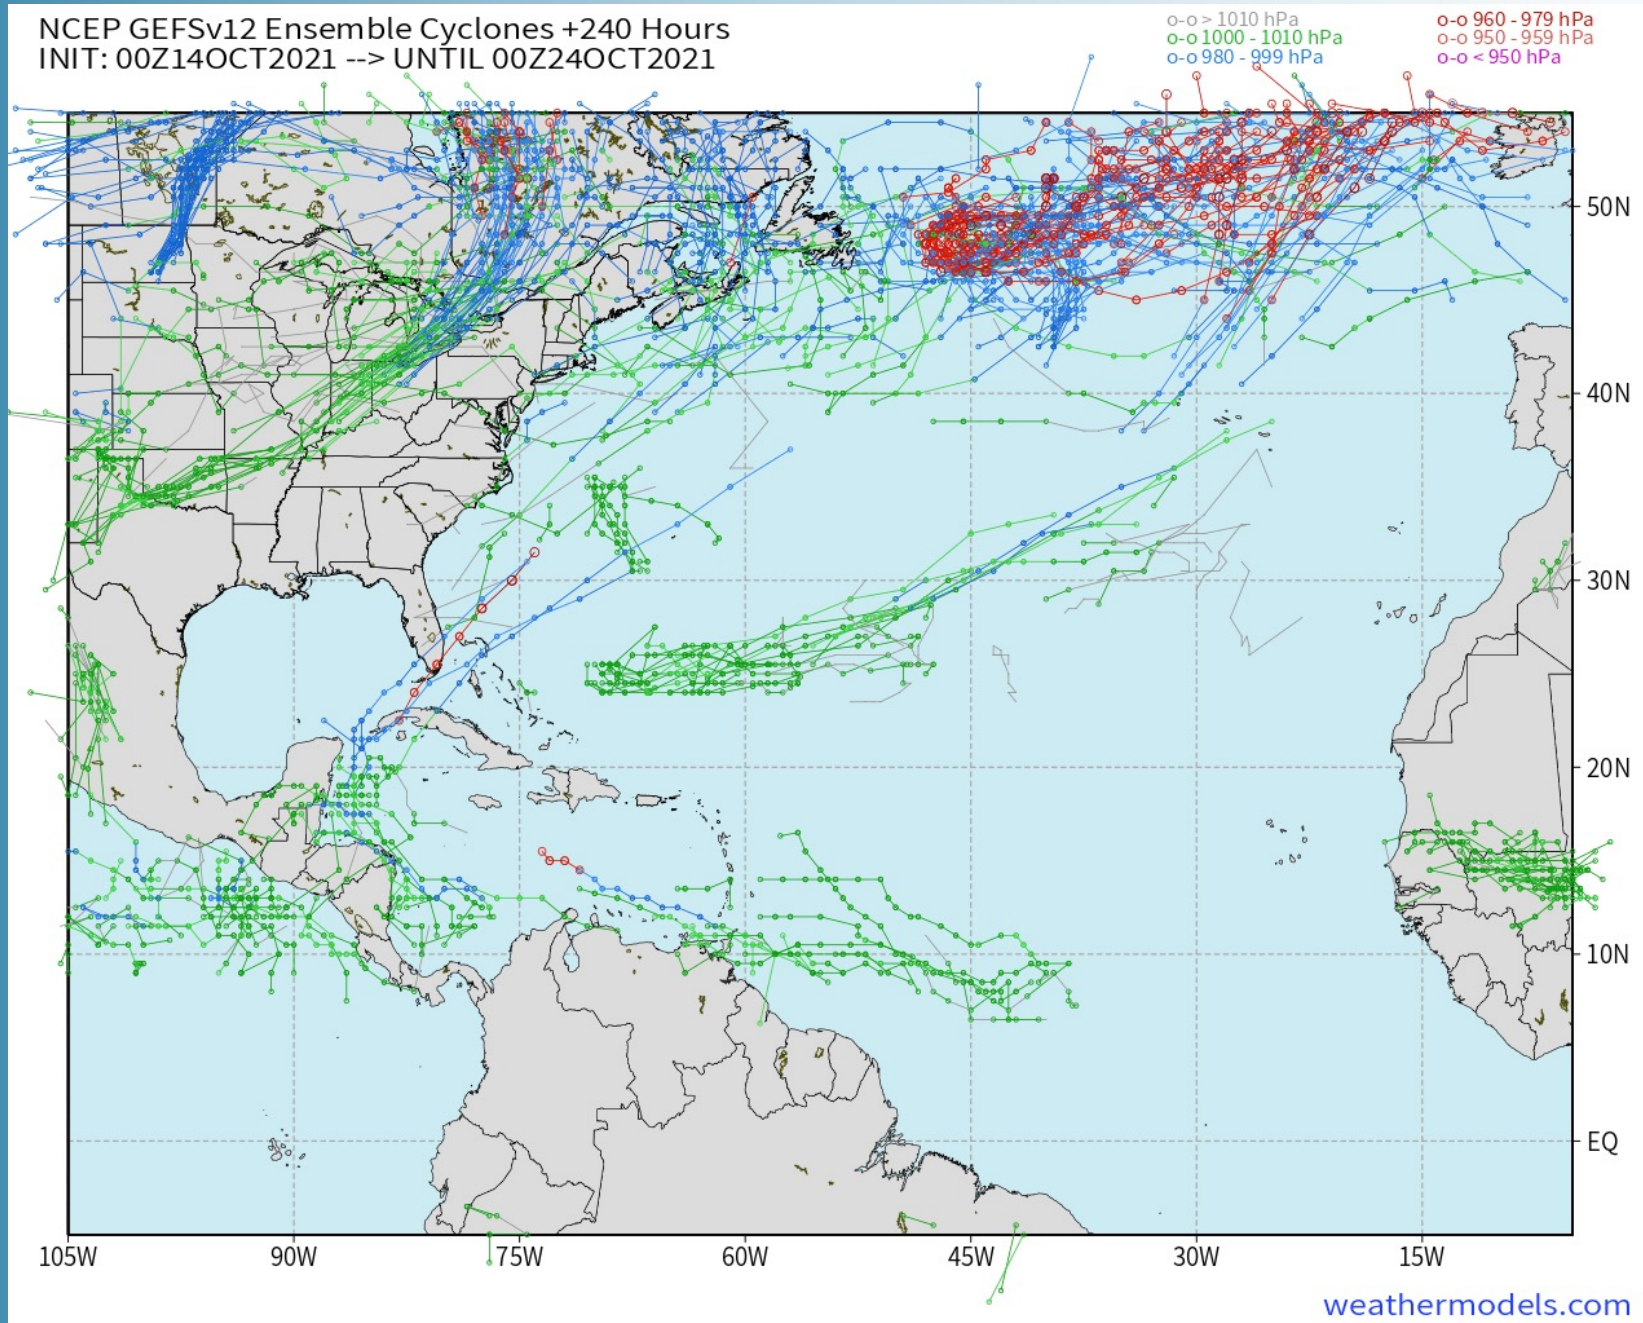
NCEP GEFSv12 Ensemble Cyclones +240 Hours
INIT: 00Z14OCT2021 --> UNTIL 00Z24OCT2021

o-o > 1010 hPa
o-o 1000 - 1010 hPa
o-o 980 - 999 hPa
o-o 960 - 979 hPa
o-o 950 - 959 hPa
o-o < 950 hPa

50N
40N
30N
20N
10N
EQ

105W
90W
75W
60W
45W
30W
15W

weathermodels.com